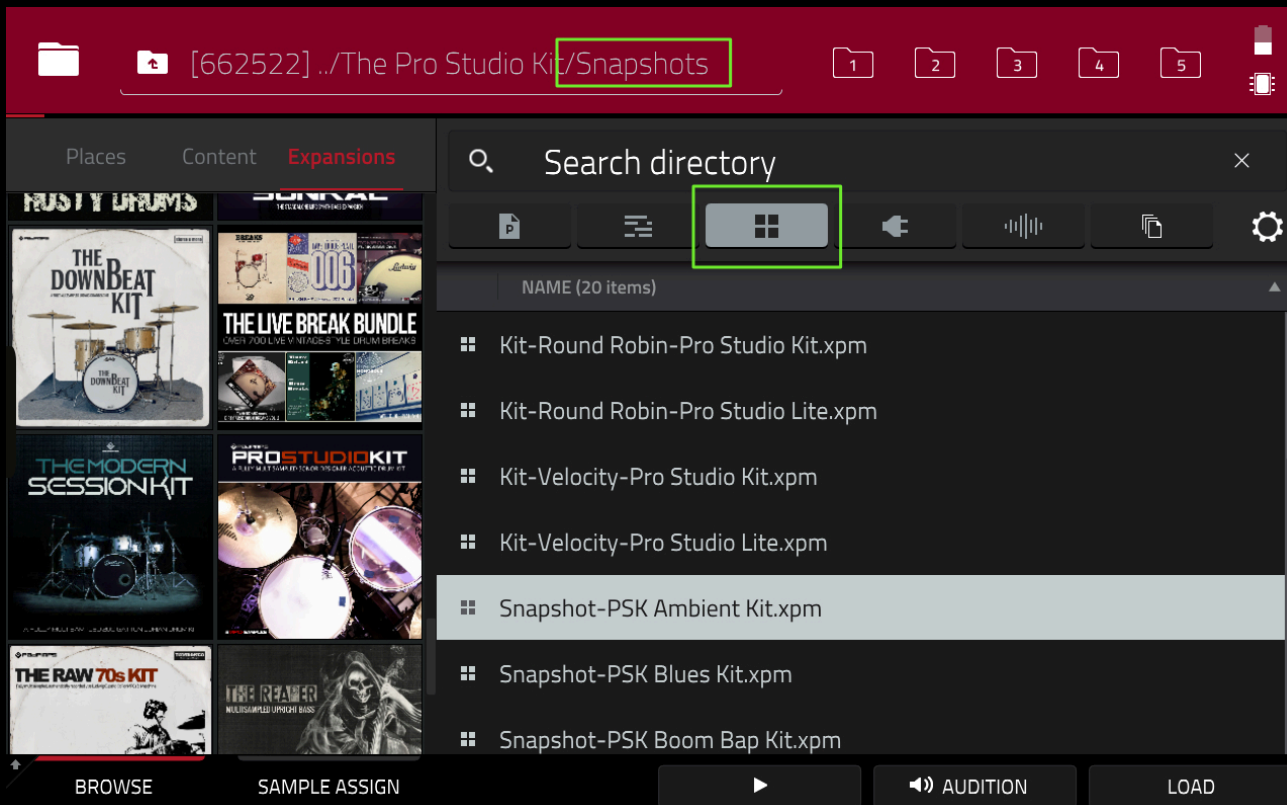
[662522] ../The Pro Studio Kit/Snapshots

1 2 3 4 5

Places Content Expansions

Search directory

NAME (20 items)

Kit-Round Robin-Pro Studio Kit.xpm

Kit-Round Robin-Pro Studio Lite.xpm

Kit-Velocity-Pro Studio Kit.xpm

Kit-Velocity-Pro Studio Lite.xpm

Snapshot-PSK Ambient Kit.xpm

Snapshot-PSK Blues Kit.xpm

Snapshot-PSK Boom Bap Kit.xpm

RUSTY DRUMS

THE DOWNBEAT KIT

THE DOWNBEAT KIT

006

THE LIVE BREAK BUNDLE

OVER 700 LIVE VINTAGE STYLE DRUM BREAKS

THE MODERN SESSION KIT

PROSTUDIOKIT

THE RAW 70s KIT

THE REAPER

MULTISAMPLED UPRIGHT BASS

BROWSE SAMPLE ASSIGN AUDITION LOAD